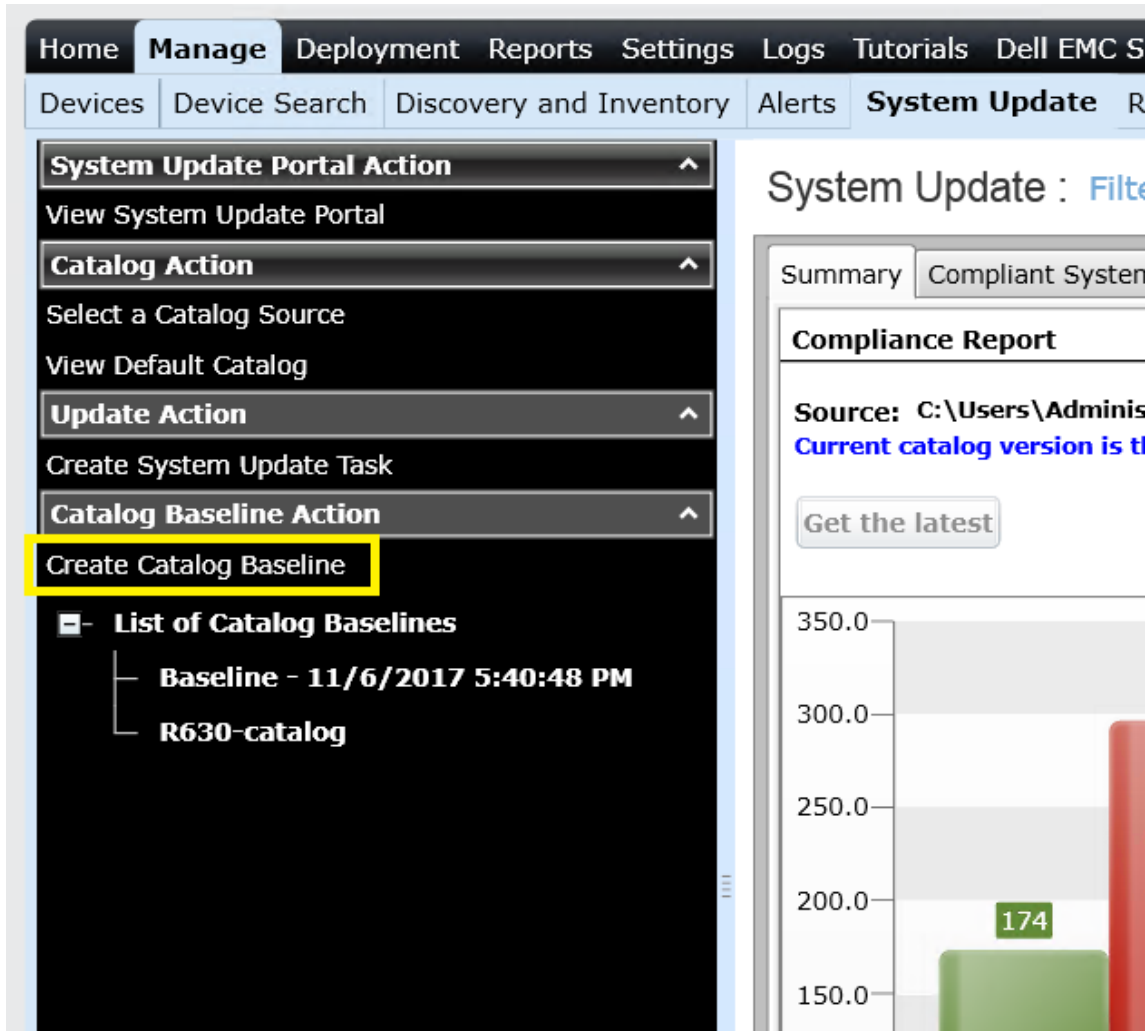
Home Manage Deployment Reports Settings Logs Tutorials Dell EMC S

Devices Device Search Discovery and Inventory Alerts System Update R

System Update Portal Action

View System Update Portal

Catalog Action

Select a Catalog Source

View Default Catalog

Update Action

Create System Update Task

Catalog Baseline Action

Create Catalog Baseline

List of Catalog Baselines

Baseline - 11/6/2017 5:40:48 PM

R630-catalog

System Update : Filte

Summary Compliant Systen

Compliance Report

Source: C:\Users\Adminis

Current catalog version is th

Get the latest

350.0

300.0

250.0

200.0

174

150.0